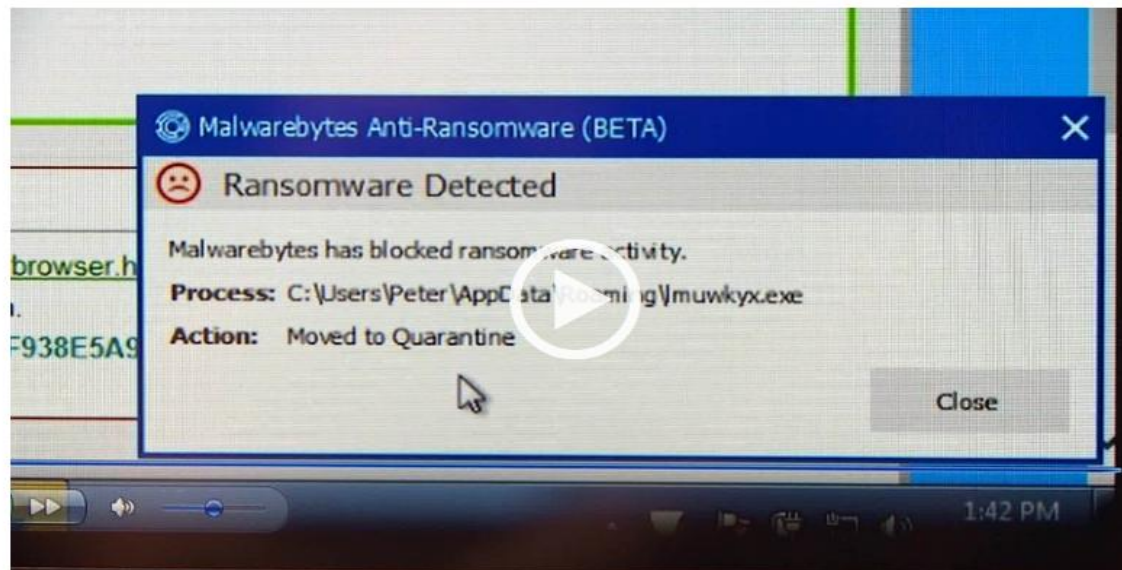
Malwarebytes Anti-Ransomware (BETA)

Ransomware Detected

Malwarebytes has blocked ransom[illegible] activity.

Process: C:\Users\Peter\AppD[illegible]ta\Roaming\Jmuwkyx.exe

Action: Moved to Quarantine

Close

browser.h

F938E5A9

1:42 PM